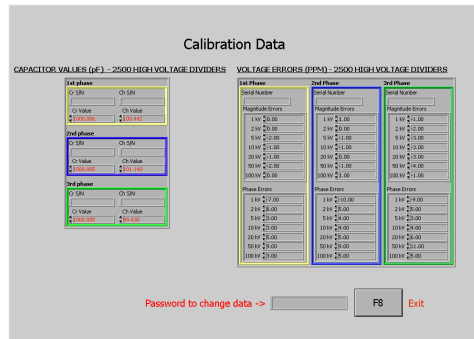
Calibration Data

CAPACITOR VALUES (pF) - 2500 HIGH VOLTAGE DIVIDERS

1st phase
Cr S/N
Ch S/N
Cr Value
Ch Value
1000.006
100.442

2nd phase
Cr S/N
Ch S/N
Cr Value
Ch Value
1000.005
101.140

3rd phase
Cr S/N
Ch S/N
Cr Value
Ch Value
1000.005
99.638

VOLTAGE ERRORS (PPM) - 2500 HIGH VOLTAGE DIVIDERS

1st Phase
Serial Number
Magnitude Errors
| | |
|---|---|
| 1 kV | 0.00 |
| 2 kV | 0.00 |
| 5 kV | -2.00 |
| 10 kV | -1.00 |
| 20 kV | -1.00 |
| 50 kV | -2.00 |
| 100 kV | 0.00 |

Phase Errors
| | |
|---|---|
| 1 kV | -7.00 |
| 2 kV | 5.00 |
| 5 kV | 3.00 |
| 10 kV | 3.00 |
| 20 kV | 5.00 |
| 50 kV | 9.00 |
| 100 kV | 5.00 |

2nd Phase
Serial Number
Magnitude Errors
| | |
|---|---|
| 1 kV | 1.00 |
| 2 kV | 0.00 |
| 5 kV | 1.00 |
| 10 kV | -1.00 |
| 20 kV | 0.00 |
| 50 kV | -1.00 |
| 100 kV | 0.00 |

Phase Errors
| | |
|---|---|
| 1 kV | -10.00 |
| 2 kV | 0.00 |
| 5 kV | 4.00 |
| 10 kV | 4.00 |
| 20 kV | 5.00 |
| 50 kV | 9.00 |
| 100 kV | 5.00 |

3rd Phase
Serial Number
Magnitude Errors
| | |
|---|---|
| 1 kV | -1.00 |
| 2 kV | -2.00 |
| 5 kV | -3.00 |
| 10 kV | -3.00 |
| 20 kV | -3.00 |
| 50 kV | -4.00 |
| 100 kV | -1.00 |

Phase Errors
| | |
|---|---|
| 1 kV | -9.00 |
| 2 kV | 6.00 |
| 5 kV | 3.00 |
| 10 kV | 4.00 |
| 20 kV | 6.00 |
| 50 kV | 11.00 |
| 100 kV | 5.00 |

Password to change data ->
F8
Exit